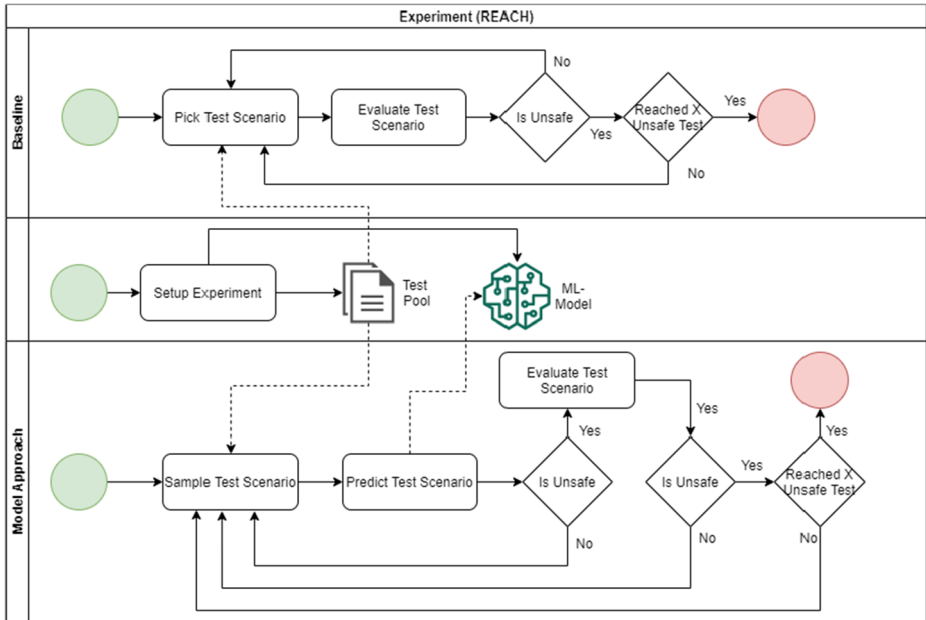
Experiment (REACH)

Baseline

Pick Test Scenario

Evaluate Test Scenario

Is Unsafe

No

Yes

Reached X Unsafe Test

Yes

No

Setup Experiment

Test Pool

ML-Model

Model Approach

Evaluate Test Scenario

Yes

Sample Test Scenario

Predict Test Scenario

Yes

Is Unsafe

Is Unsafe

Yes

Reached X Unsafe Test

Yes

No

No

No